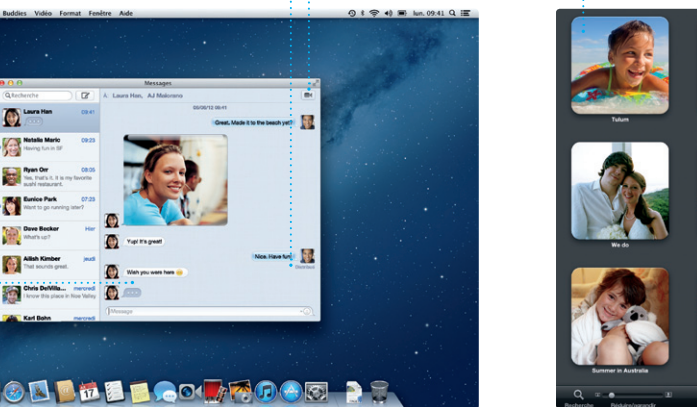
Buddies Vidéo Format Fenêtre Aide

lun. 09:41

Messages

Recherche

À: Laura Han, AJ Makrona

Laura Han 09:41

Natalie Maric 09:23
Having fun in SF

Ryan Orr 09:05
Yes, that's it, my favorite sushi restaurant.

Eunice Park 07:23
Want to go running later?

Dave Becker Hier
What's up?

Ailish Kimber jeudi
That sounds great.

Chris DeVille mercredi
I know this place in Noe Valley

Karl Bohn mercredi

06/06/12 09:41

Great. Made it to the beach yet?

Yup! It's great!

Nice. Have fun!

Distribué

Wish you were here

Message

Tulum

We do

Summer in Australia

Recherche

Réduire/agrandir